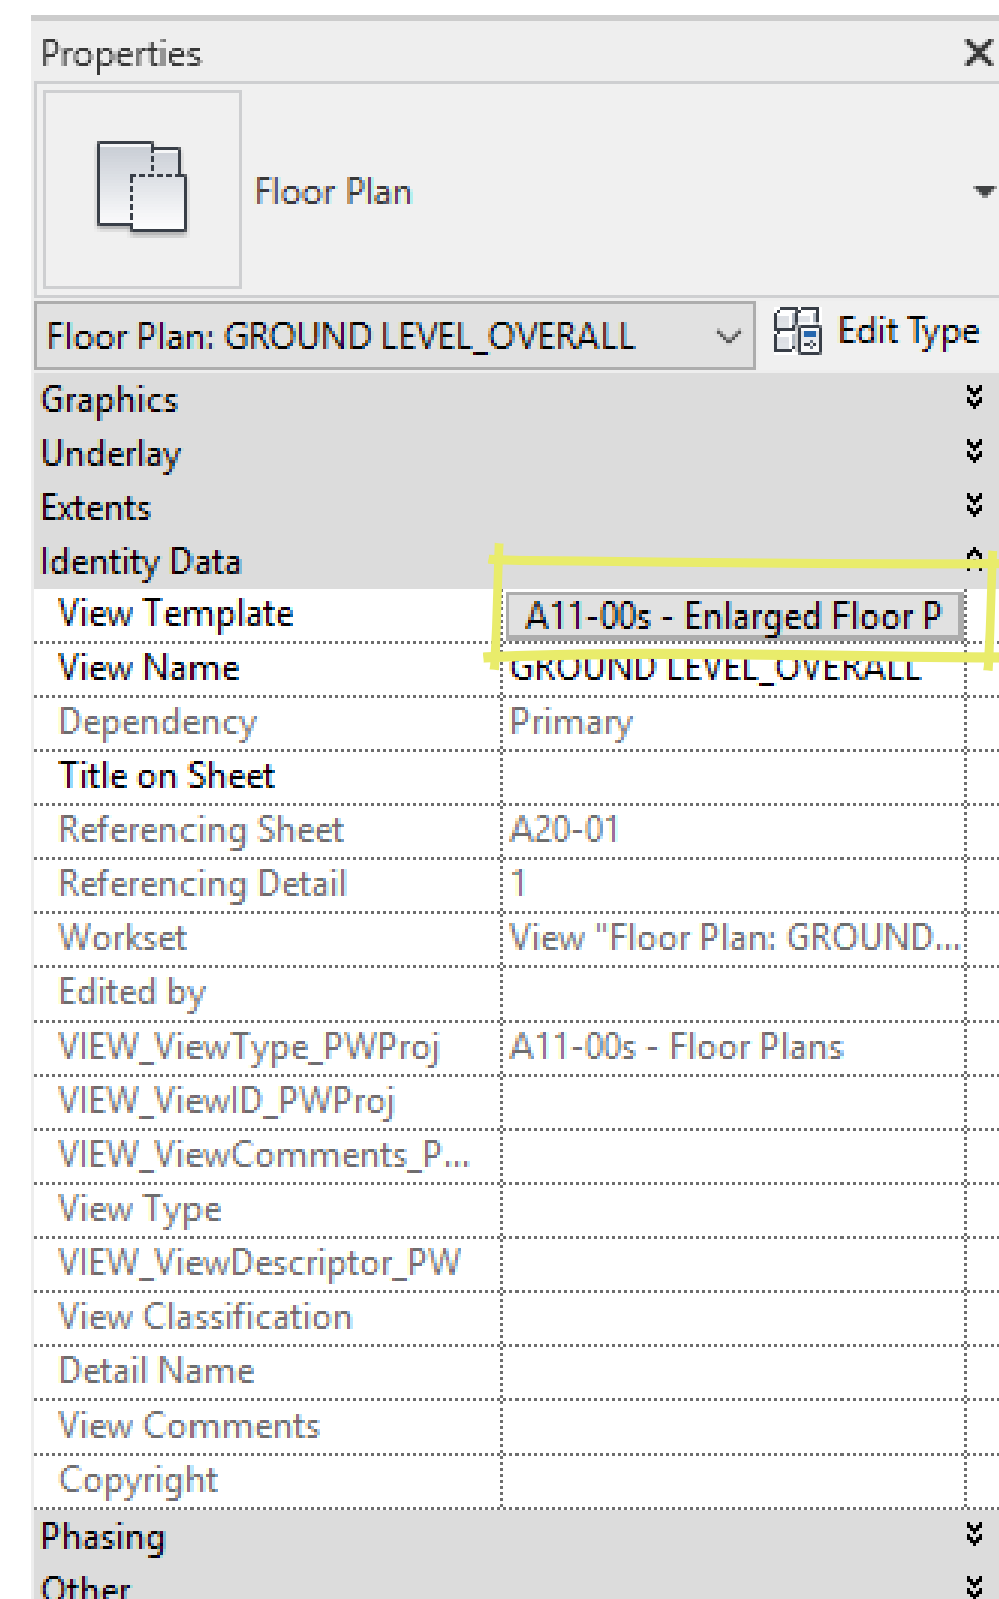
Properties

Floor Plan

Floor Plan: GROUND LEVEL_OVERALL

Edit Type

Graphics

Underlay

Extents

Identity Data

| | |
|---|---|
| View Template | A11-00s - Enlarged Floor P |
| View Name | GROUND LEVEL_OVERALL |
| Dependency | Primary |
| Title on Sheet | |
| Referencing Sheet | A20-01 |
| Referencing Detail | 1 |
| Workset | View "Floor Plan: GROUND... |
| Edited by | |
| VIEW_ViewType_PWProj | A11-00s - Floor Plans |
| VIEW_ViewID_PWProj | |
| VIEW_ViewComments_P... | |
| View Type | |
| VIEW_ViewDescriptor_PW | |
| View Classification | |
| Detail Name | |
| View Comments | |
| Copyright | |

Phasing

Other